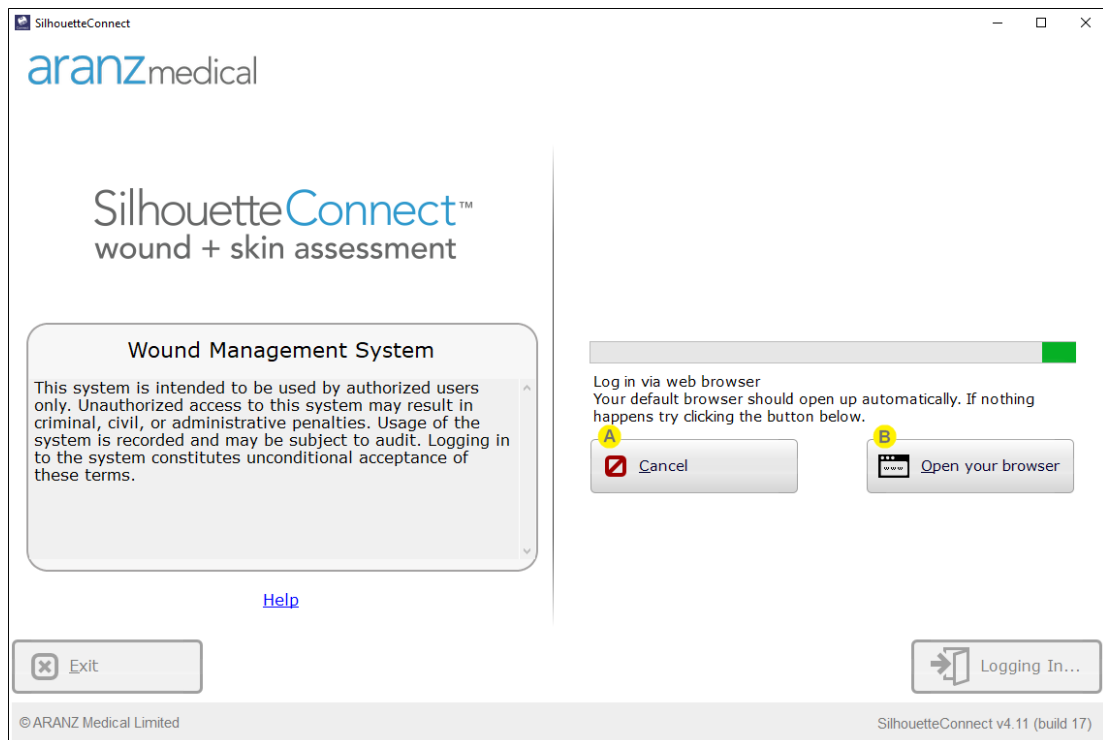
SilhouetteConnect

aranzmedical

SilhouetteConnect™
wound + skin assessment

Wound Management System

This system is intended to be used by authorized users only. Unauthorized access to this system may result in criminal, civil, or administrative penalties. Usage of the system is recorded and may be subject to audit. Logging in to the system constitutes unconditional acceptance of these terms.

Help

Log in via web browser
Your default browser should open up automatically. If nothing happens try clicking the button below.

A
Cancel

B
Open your browser

Exit

Logging In...

© ARANZ Medical Limited

SilhouetteConnect v4.11 (build 17)